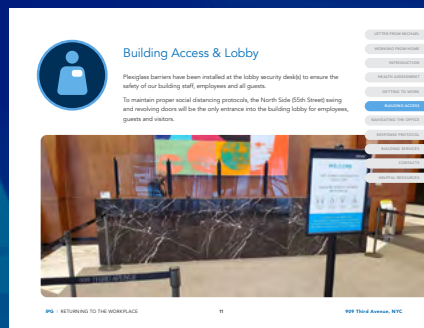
Building Access & Lobby

Plexiglass barriers have been installed at the lobby security desk(s) to ensure the safety of our building staff, employees and all guests.

To maintain proper social distancing protocols, the North Side (55th Street) swing and revolving doors will be the only entrance into the building lobby for employees, guests and visitors.

LETTER FROM MICHAEL
WORKING FROM HOME
INTRODUCTION
HEALTH ASSESSMENT
GETTING TO WORK
BUILDING ACCESS
NAVIGATING THE OFFICE
RESPONSE PROTOCOL
BUILDING SERVICES
CONTACTS
HELPFUL RESOURCES

WELCOME

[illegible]

IPG | RETURNING TO THE WORKPLACE 11 909 Third Avenue, NYC